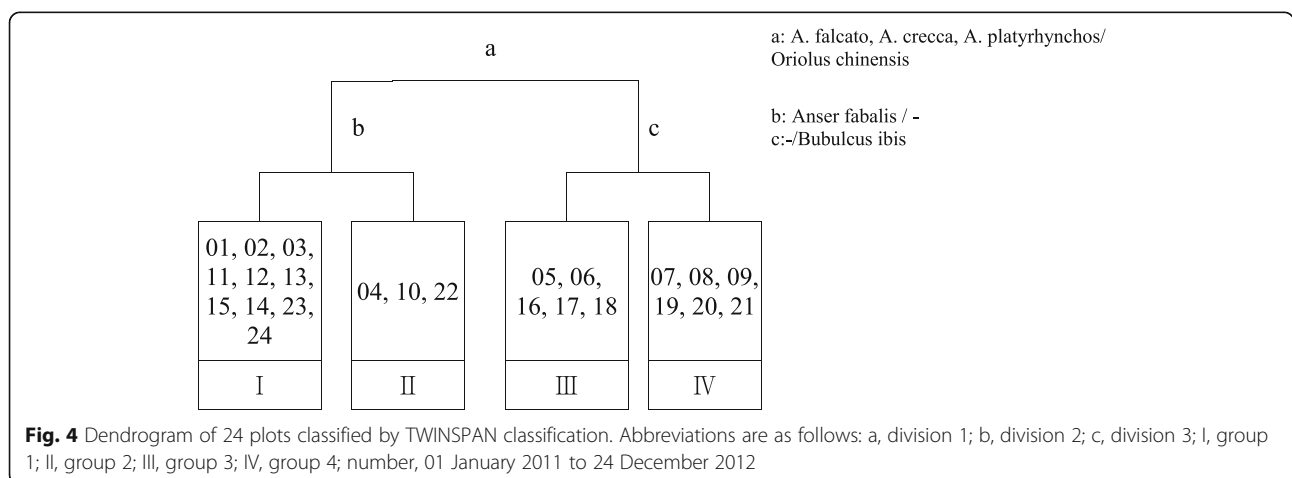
a

b

c

a: A. falcato, A. crecca, A. platyrhynchos/ Oriolus chinensis

b: Anser fabalis / -
c:-/Bubulcus ibis

01, 02, 03, 11, 12, 13, 15, 14, 23, 24

I

04, 10, 22

II

05, 06, 16, 17, 18

III

07, 08, 09, 19, 20, 21

IV

**Fig. 4** Dendrogram of 24 plots classified by TWINSPAN classification. Abbreviations are as follows: a, division 1; b, division 2; c, division 3; I, group 1; II, group 2; III, group 3; IV, group 4; number, 01 January 2011 to 24 December 2012